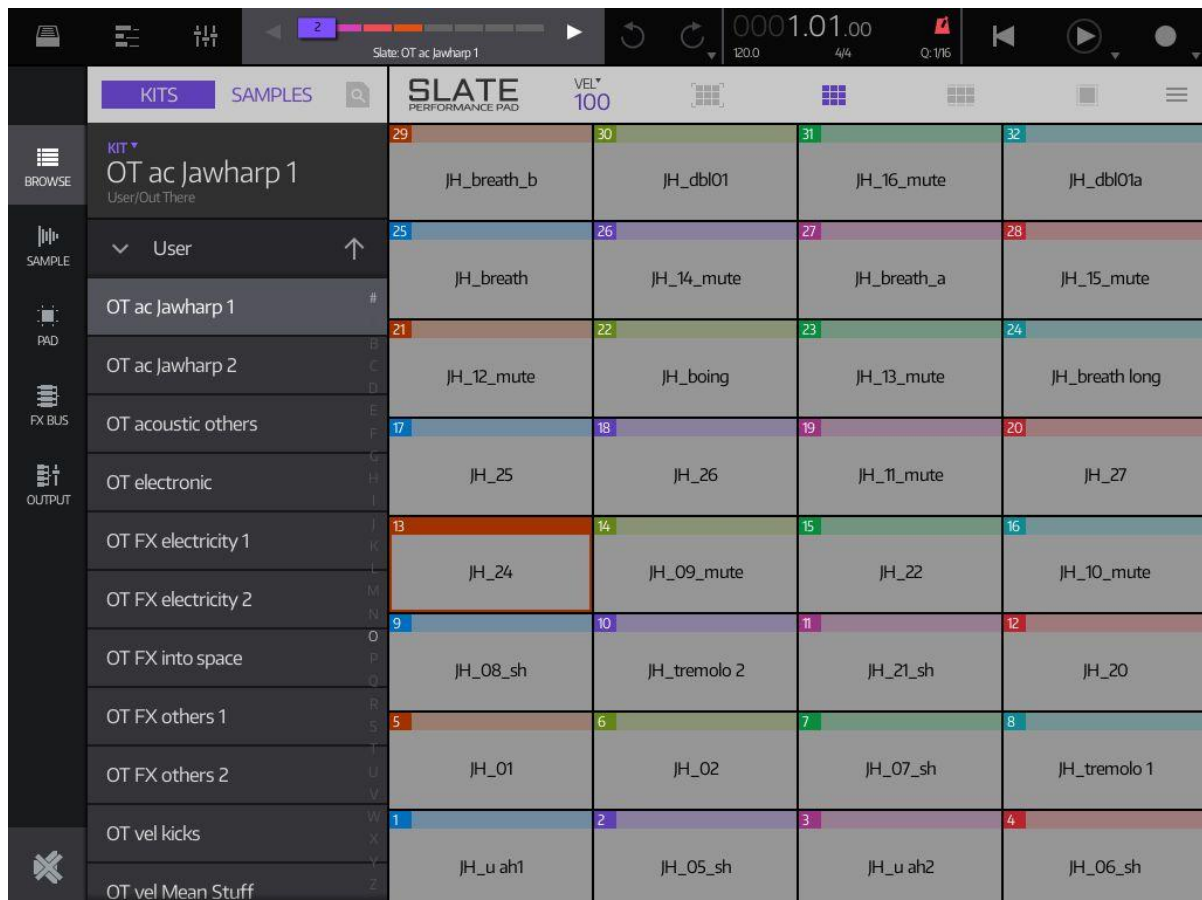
2

Slate: OT ac Jawharp 1

0001.01.00
120.0 4/4 Q:1/16

KITS SAMPLES

SLATE
PERFORMANCE PAD

VEL
100

BROWSE

SAMPLE

PAD

FX BUS

OUTPUT

KIT
OT ac Jawharp 1
User/Out There

User

OT ac Jawharp 1
OT ac Jawharp 2
OT acoustic others
OT electronic
OT FX electricity 1
OT FX electricity 2
OT FX into space
OT FX others 1
OT FX others 2
OT vel kicks
OT vel Mean Stuff

# B C D E F G H I J K L M N O P Q R S T U V W X Y Z

| 29 JH_breath_b | 30 JH_dbl01 | 31 JH_16_mute | 32 JH_dbl01a |
|---|---|---|---|
| 25 JH_breath | 26 JH_14_mute | 27 JH_breath_a | 28 JH_15_mute |
| 21 JH_12_mute | 22 JH_boing | 23 JH_13_mute | 24 JH_breath long |
| 17 JH_25 | 18 JH_26 | 19 JH_11_mute | 20 JH_27 |
| 13 JH_24 | 14 JH_09_mute | 15 JH_22 | 16 JH_10_mute |
| 9 JH_08_sh | 10 JH_tremolo 2 | 11 JH_21_sh | 12 JH_20 |
| 5 JH_01 | 6 JH_02 | 7 JH_07_sh | 8 JH_tremolo 1 |
| 1 JH_u ah1 | 2 JH_05_sh | 3 JH_u ah2 | 4 JH_06_sh |